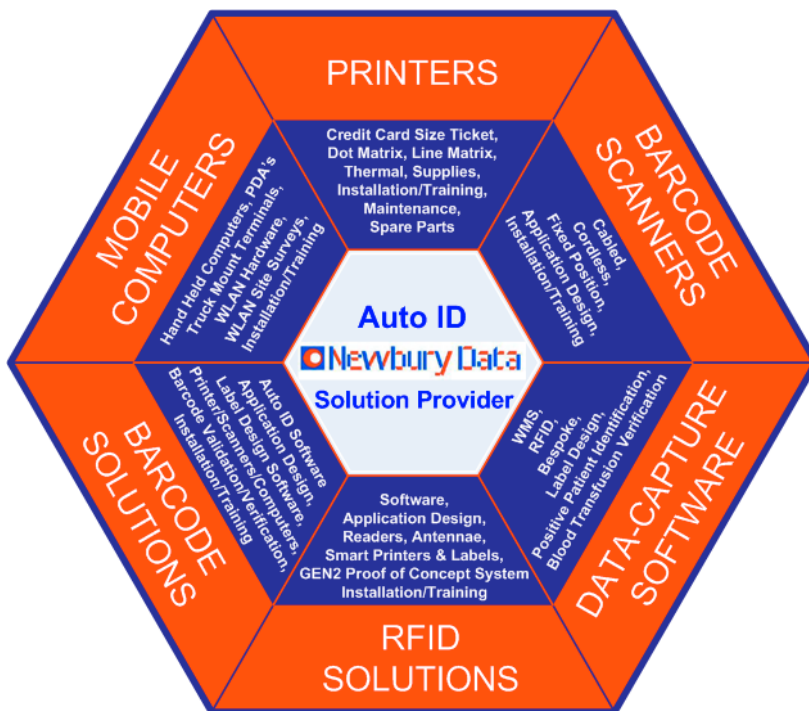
PRINTERS

Credit Card Size Ticket, Dot Matrix, Line Matrix, Thermal, Supplies, Installation/Training, Maintenance, Spare Parts

BARCODE SCANNERS

Cabled, Cordless, Fixed Position, Application Design, Installation/Training

DATA-CAPTURE SOFTWARE

WMS, RFID, Bespoke, Label Design, Positive Patient Identification, Blood Transfusion Verification

RFID SOLUTIONS

Software, Application Design, Readers, Antennae, Smart Printers & Labels, GEN2 Proof of Concept System Installation/Training

BARCODE SOLUTIONS

Auto ID Software Application Design, Label Design Software, Printer/Scanners/Computers, Barcode Validation/Verification, Installation/Training

MOBILE COMPUTERS

Hand Held Computers, PDA's Truck Mount Terminals, WLAN Hardware, WLAN Site Surveys, Installation/Training

Auto ID
Newbury Data
Solution Provider